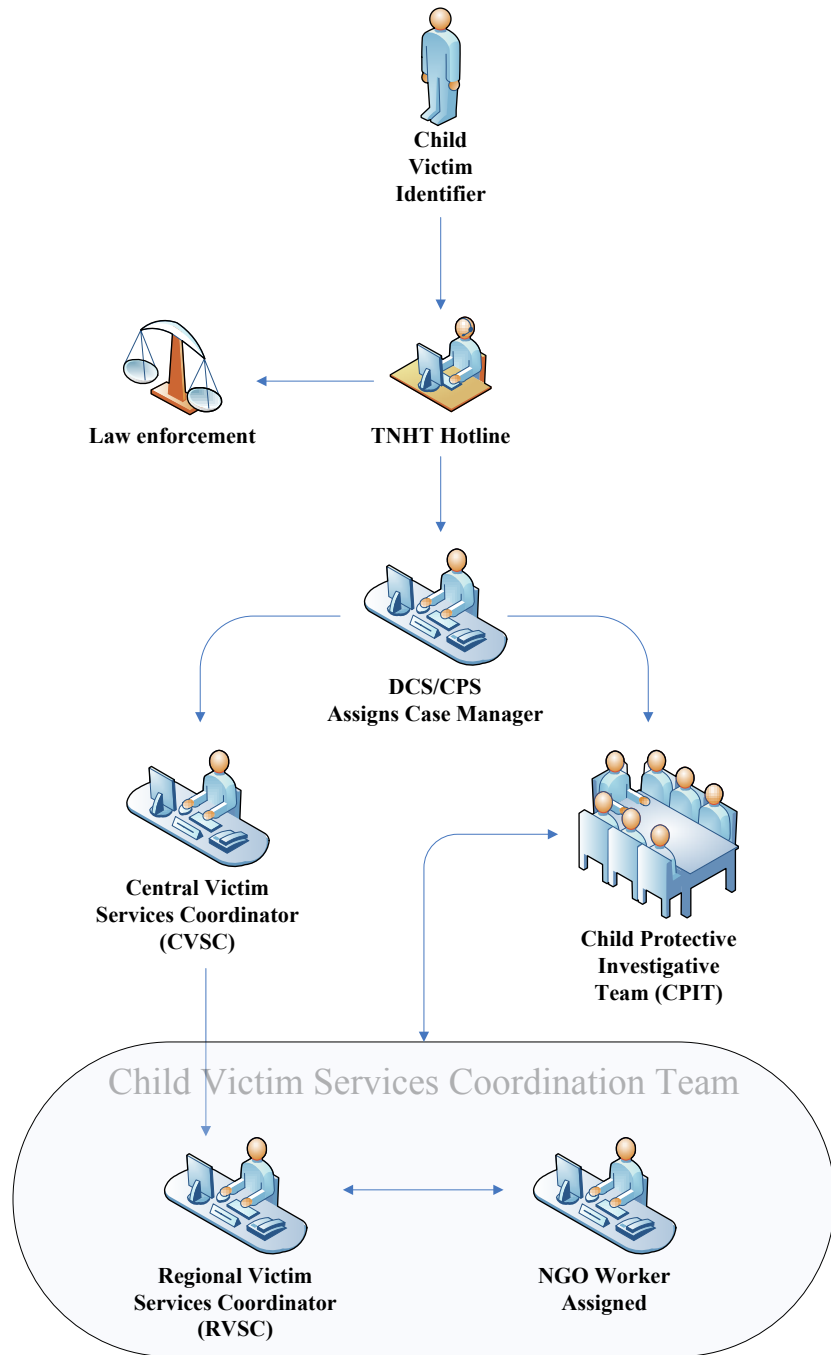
Child Victim Identifier

Law enforcement

TNHT Hotline

DCS/CPS Assigns Case Manager

Central Victim Services Coordinator (CVSC)

Child Protective Investigative Team (CPIT)

Child Victim Services Coordination Team

Regional Victim Services Coordinator (RVSC)

NGO Worker Assigned